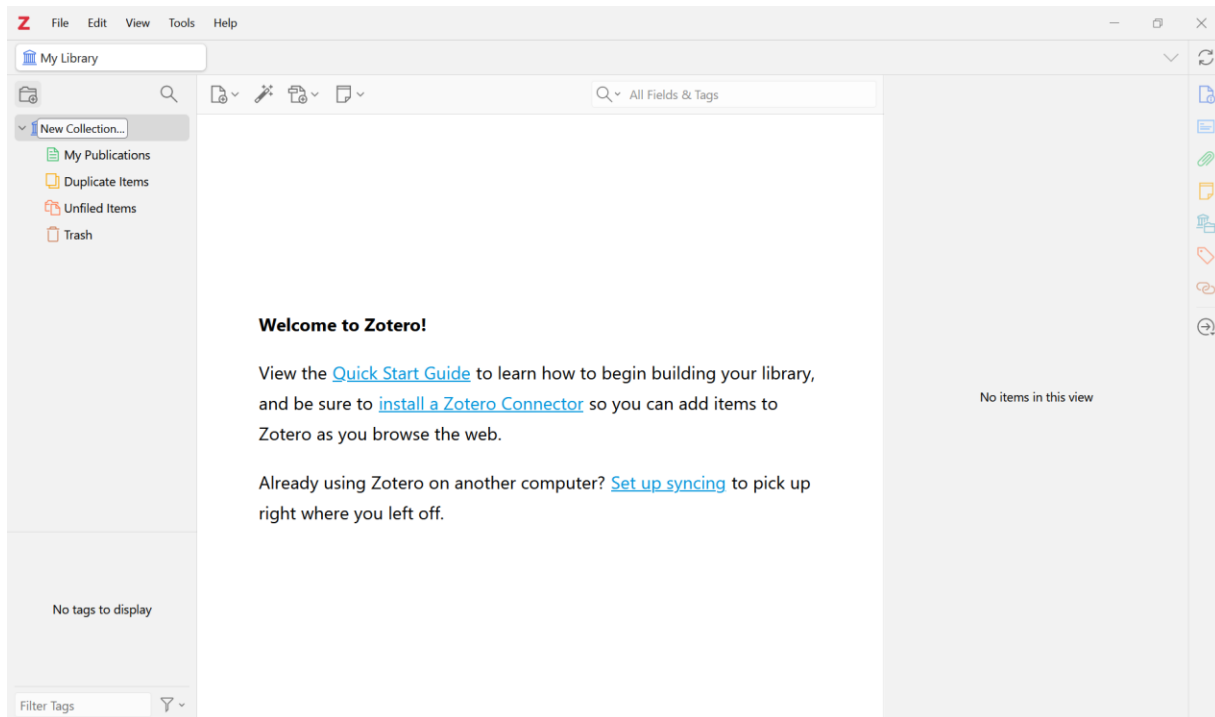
Z File Edit View Tools Help

My Library

All Fields & Tags

New Collection...

My Publications

Duplicate Items

Unfiled Items

Trash

**Welcome to Zotero!**

View the Quick Start Guide to learn how to begin building your library, and be sure to install a Zotero Connector so you can add items to Zotero as you browse the web.

Already using Zotero on another computer? Set up syncing to pick up right where you left off.

No items in this view

No tags to display

Filter Tags